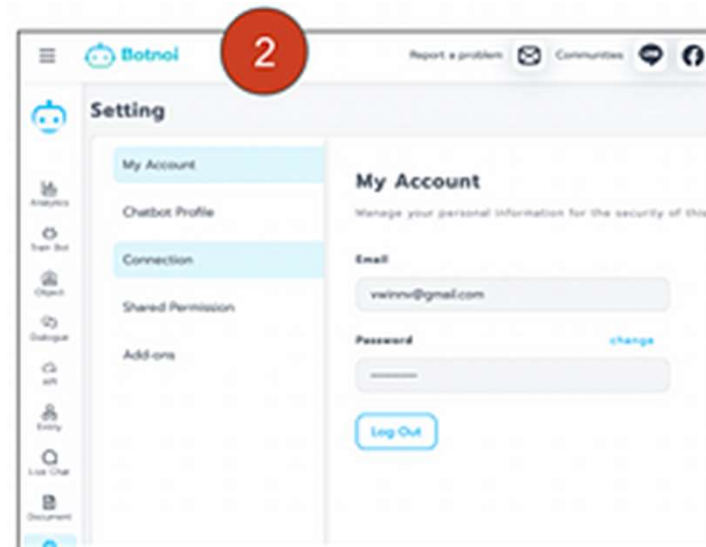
Botnoi

2

Report a problem Communities

Setting

Analytics

Train Bot

Object

Dialogue

API

Entity

Live Chat

Document

My Account

Chatbot Profile

Connection

Shared Permission

Add-ons

My Account

Manage your personal information for the security of this

Email

vwinnv@gmail.com

Password

change

————

Log Out